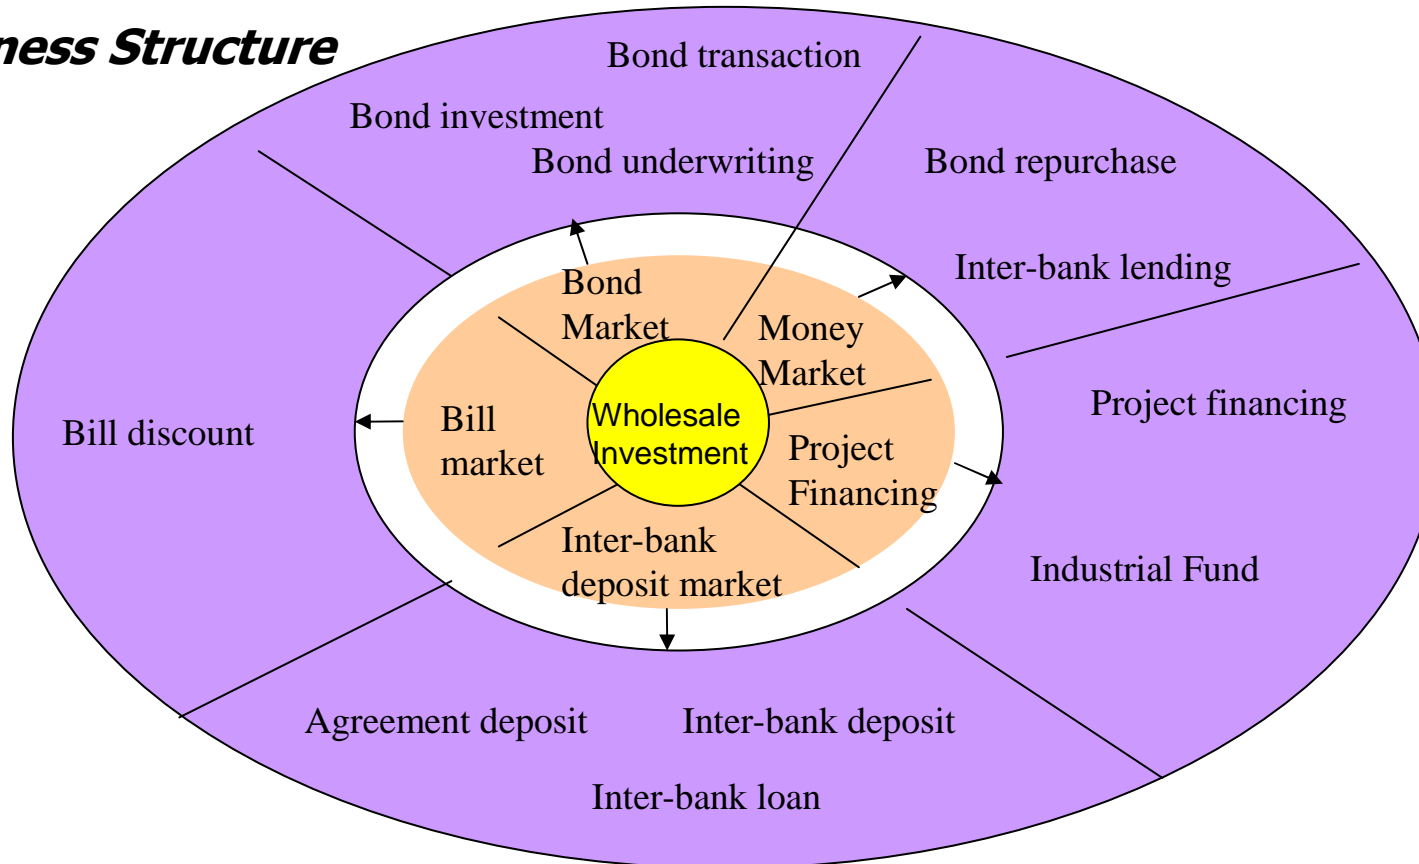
ness Structure

Bond transaction

Bond investment

Bond underwriting

Bond repurchase

Inter-bank lending

Bond Market

Money Market

Project financing

Bill discount

Bill market

Wholesale Investment

Project Financing

Inter-bank deposit market

Industrial Fund

Agreement deposit

Inter-bank deposit

Inter-bank loan